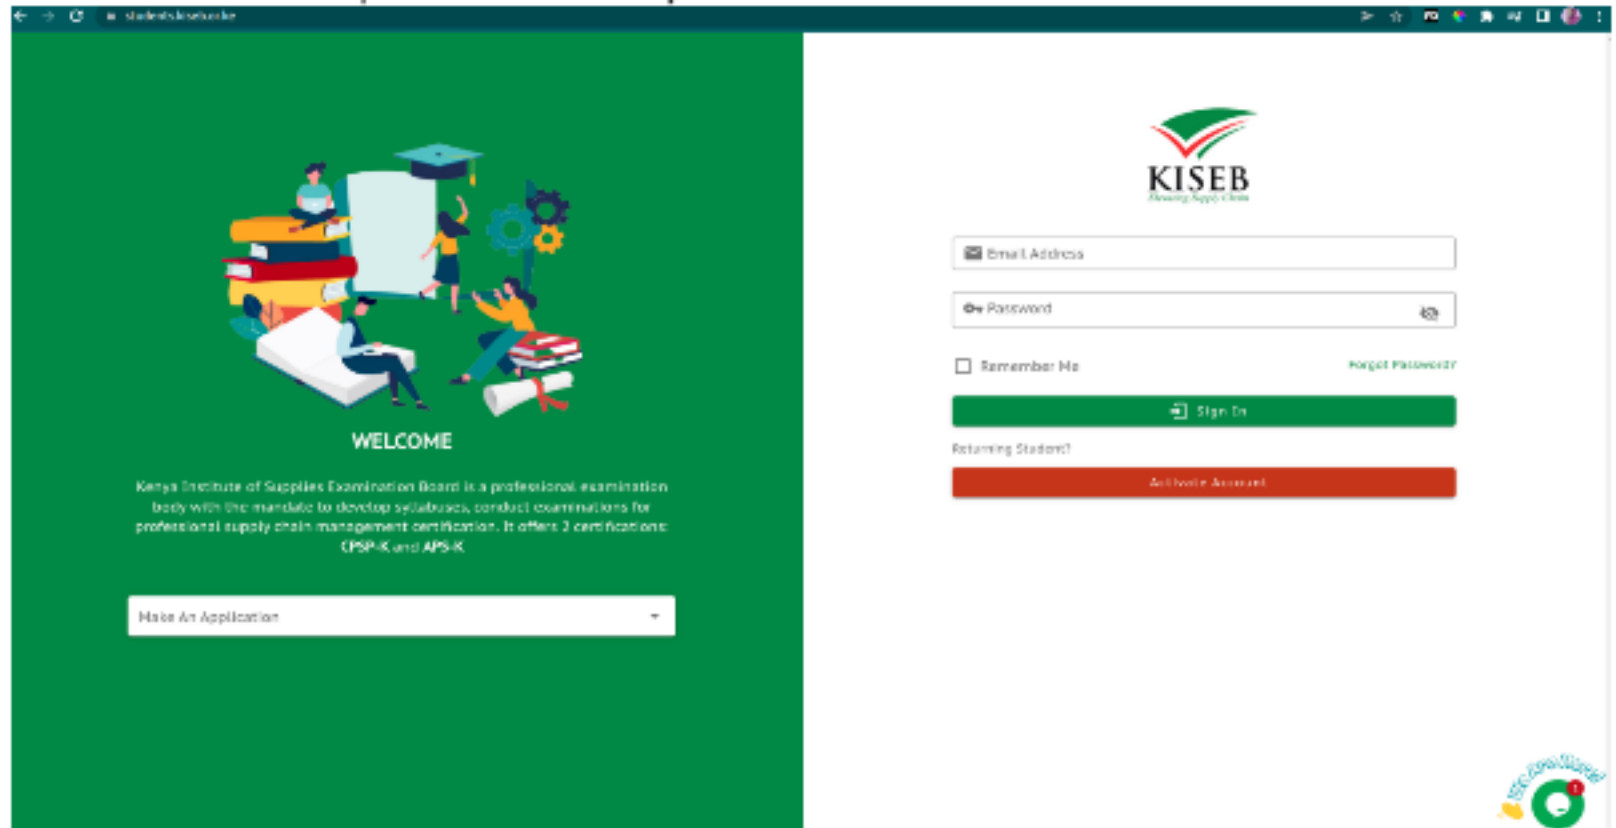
students.kiseb.or.ke

WELCOME

Kenya Institute of Supplies Examination Board is a professional examination body with the mandate to develop syllabuses, conduct examinations for professional supply chain management certification. It offers 2 certifications: CPSP-K and APS-K

Make An Application

KISEB
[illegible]

Email Address

Password

Remember Me

Forgot Password?

Sign In

Returning Student?

Activate Account

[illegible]

1